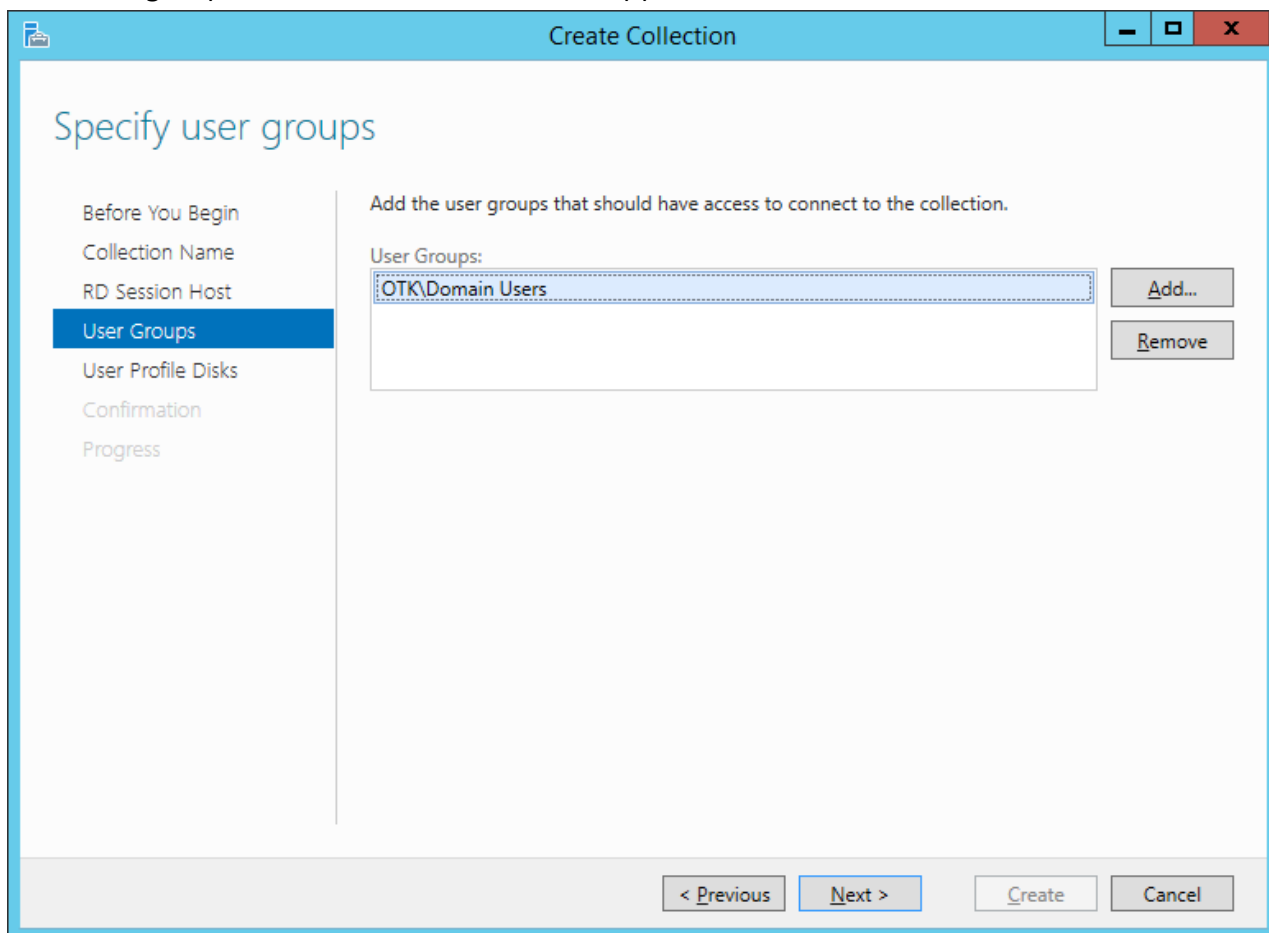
Create Collection

Specify user groups

Before You Begin
Collection Name
RD Session Host
User Groups
User Profile Disks
Confirmation
Progress

Add the user groups that should have access to connect to the collection.

User Groups:

OTK\Domain Users

Add...

Remove

< Previous

Next >

Create

Cancel